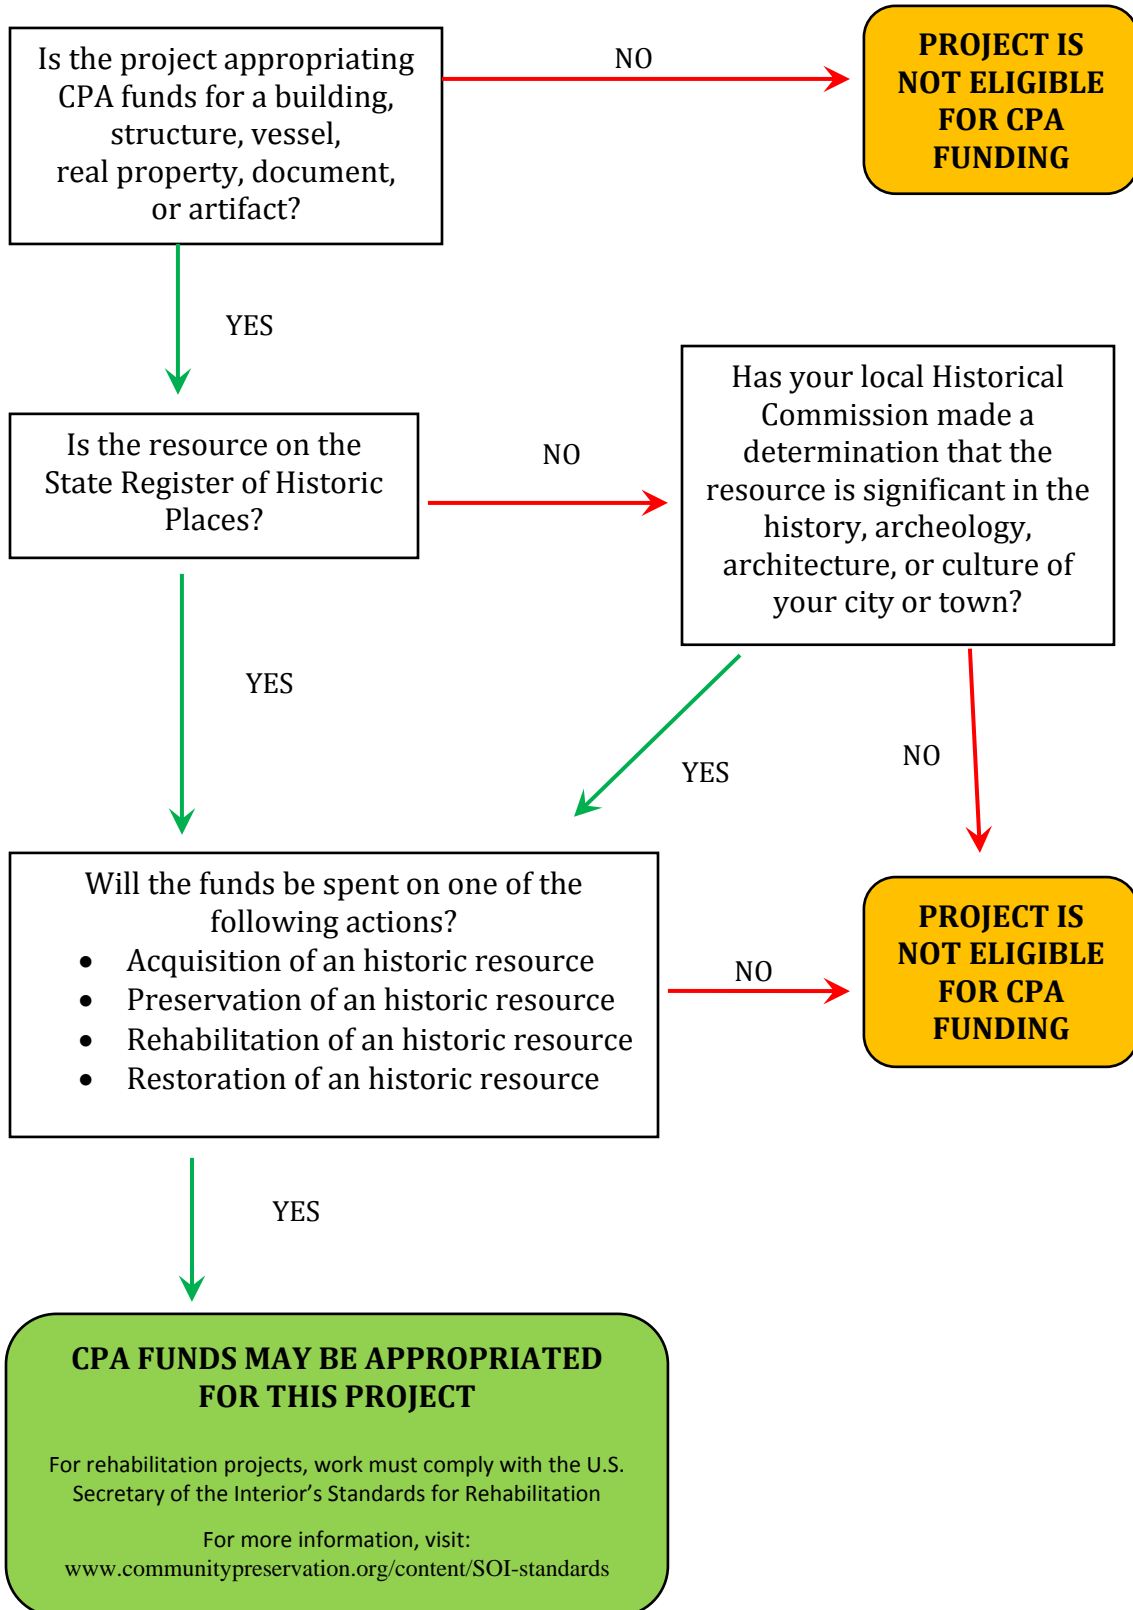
Is the project appropriating CPA funds for a building, structure, vessel, real property, document, or artifact?

NO

PROJECT IS NOT ELIGIBLE FOR CPA FUNDING

YES

Is the resource on the State Register of Historic Places?

NO

Has your local Historical Commission made a determination that the resource is significant in the history, archeology, architecture, or culture of your city or town?

YES

YES

NO

Will the funds be spent on one of the following actions?
• Acquisition of an historic resource
• Preservation of an historic resource
• Rehabilitation of an historic resource
• Restoration of an historic resource

NO

PROJECT IS NOT ELIGIBLE FOR CPA FUNDING

YES

CPA FUNDS MAY BE APPROPRIATED FOR THIS PROJECT

For rehabilitation projects, work must comply with the U.S. Secretary of the Interior's Standards for Rehabilitation

For more information, visit:
www.communitypreservation.org/content/SOI-standards